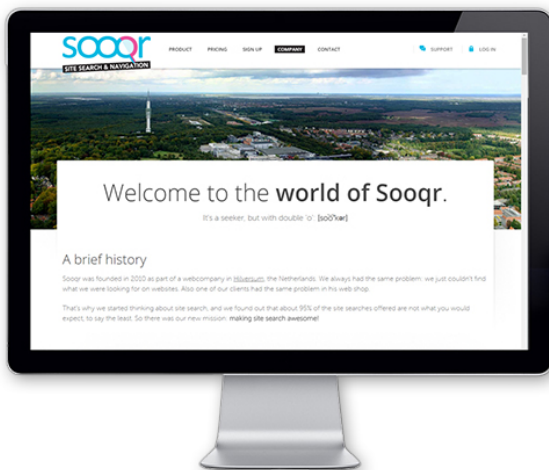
sooqr
SITE SEARCH & NAVIGATION

PRODUCT PRICING SIGN UP COMPANY CONTACT SUPPORT LOG IN

Welcome to the **world of Sooqr**.

It's a seeker, but with double 'o' [soo'kər]

A brief history

Sooqr was founded in 2010 as part of a webcompany in Hilversum, the Netherlands. We always had the same problem: we just couldn't find what we were looking for on websites. Also one of our clients had the same problem in his web shop.

That's why we started thinking about site search, and we found out that about 95% of the site searches offered are not what you would expect, to say the least. So there was our new mission: making site search awesome!